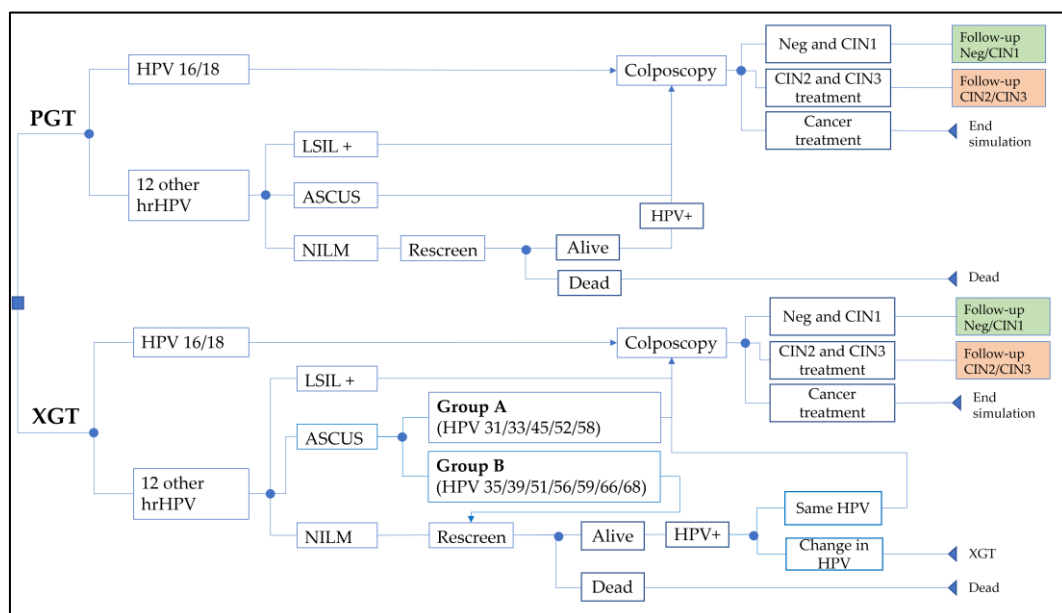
PGT

HPV 16/18

Colposcopy

Neg and CIN1

Follow-up Neg/CIN1

CIN2 and CIN3 treatment

Follow-up CIN2/CIN3

Cancer treatment

End simulation

12 other hrHPV

LSIL +

ASCUS

HPV+

NILM

Rescreen

Alive

Dead

Dead

XGT

HPV 16/18

Colposcopy

Neg and CIN1

Follow-up Neg/CIN1

CIN2 and CIN3 treatment

Follow-up CIN2/CIN3

Cancer treatment

End simulation

LSIL +

ASCUS

**Group A** (HPV 31/33/45/52/58)

**Group B** (HPV 35/39/51/56/59/66/68)

12 other hrHPV

NILM

Rescreen

Alive

HPV+

Same HPV

Change in HPV

XGT

Dead

Dead